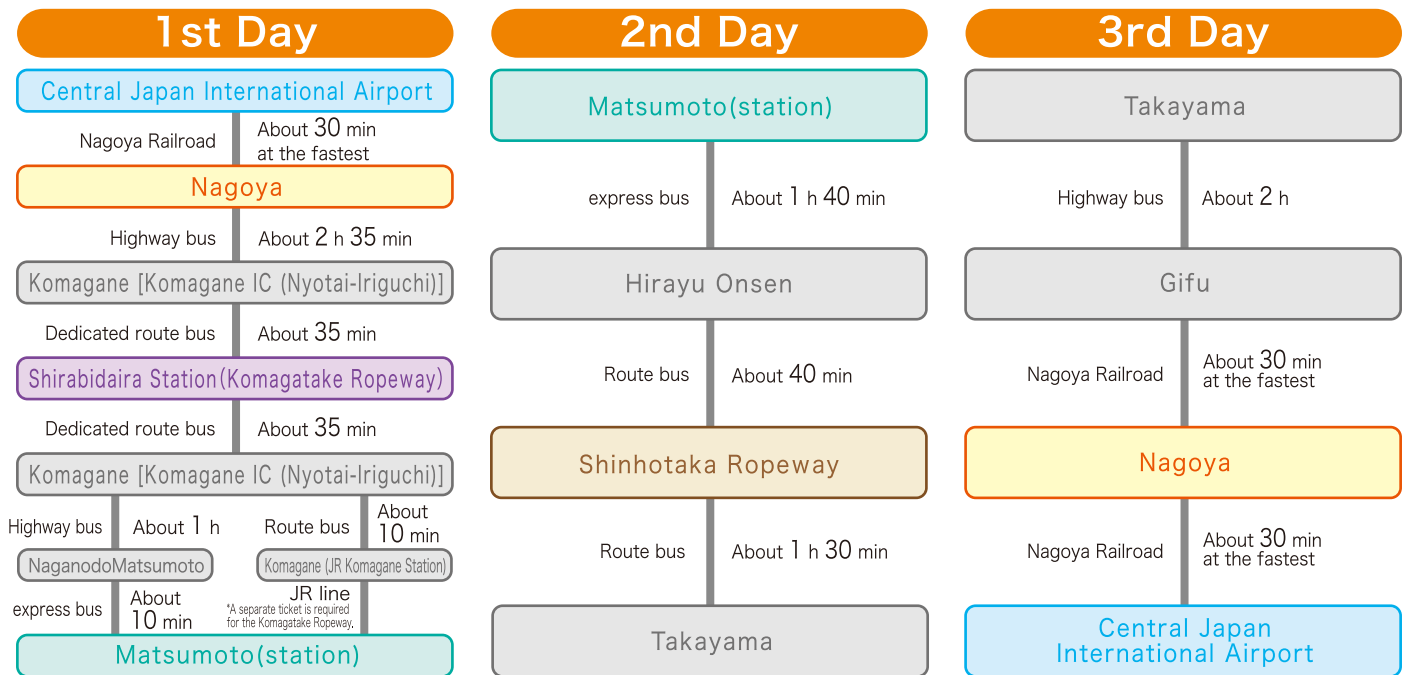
1st Day

Central Japan International Airport

Nagoya Railroad About 30 min at the fastest

Nagoya

Highway bus About 2 h 35 min

Komagane [Komagane IC (Nyotai-Iriguchi)]

Dedicated route bus About 35 min

Shirabidaira Station(Komagatake Ropeway)

Dedicated route bus About 35 min

Komagane [Komagane IC (Nyotai-Iriguchi)]

Highway bus About 1 h

Route bus About 10 min

NaganodoMatsumoto

Komagane (JR Komagane Station)

express bus About 10 min

JR line
*A separate ticket is required for the Komagatake Ropeway.

Matsumoto(station)

2nd Day

Matsumoto(station)

express bus About 1 h 40 min

Hirayu Onsen

Route bus About 40 min

Shinhotaka Ropeway

Route bus About 1 h 30 min

Takayama

3rd Day

Takayama

Highway bus About 2 h

Gifu

Nagoya Railroad About 30 min at the fastest

Nagoya

Nagoya Railroad About 30 min at the fastest

Central Japan International Airport